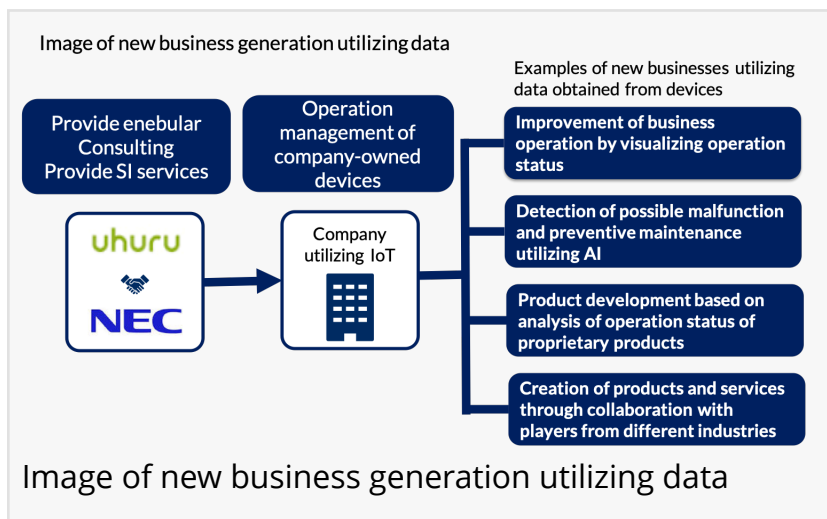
Image of new business generation utilizing data

Provide enebular Consulting Provide SI services

Operation management of company-owned devices

uhuru

NEC

Company utilizing IoT

Examples of new businesses utilizing data obtained from devices

Improvement of business operation by visualizing operation status

Detection of possible malfunction and preventive maintenance utilizing AI

Product development based on analysis of operation status of proprietary products

Creation of products and services through collaboration with players from different industries

Image of new business generation utilizing data